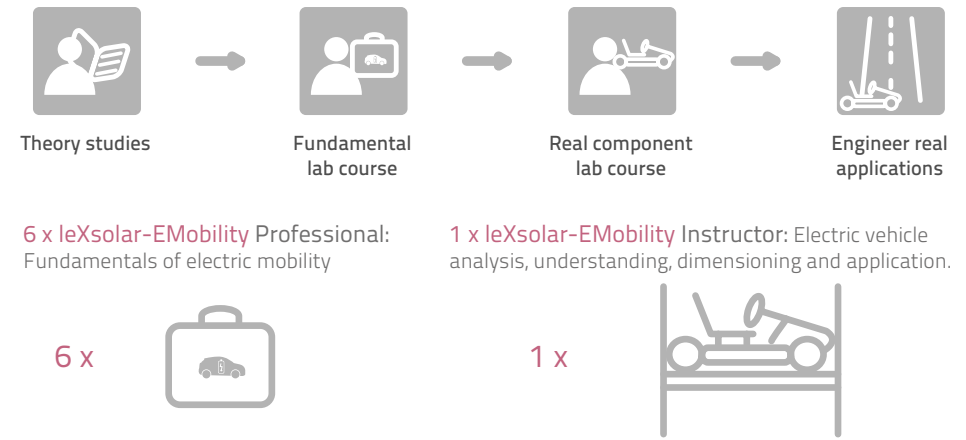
Theory studies

Fundamental lab course

Real component lab course

Engineer real applications

6 x leXsolar-EMobility Professional: Fundamentals of electric mobility

1 x leXsolar-EMobility Instructor: Electric vehicle analysis, understanding, dimensioning and application.

6 x

1 x